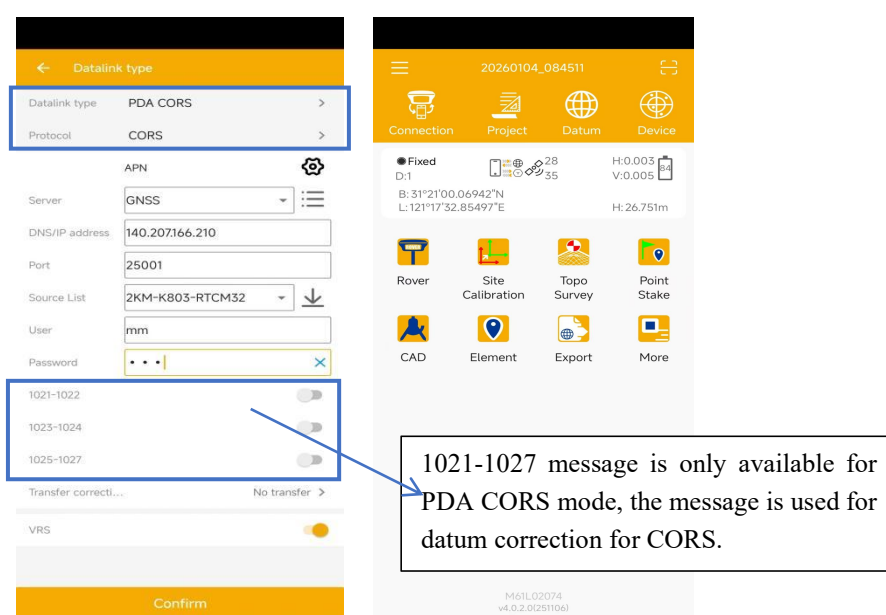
Datalink type

| | |
|---|---|
| Datalink type | PDA CORS |
| Protocol | CORS |
| | APN |
| Server | GNSS |
| DNS/IP address | 140.207.166.210 |
| Port | 25001 |
| Source List | 2KM-K803-RTCM32 |
| User | mm |
| Password | • • • |
| 1021-1022 | |
| 1023-1024 | |
| 1025-1027 | |
| Transfer correcti... | No transfer |
| VRS | |

Confirm

20260104_084511

Connection Project Datum Device

Fixed D:1 28 35 H:0.003 V:0.005 84

B: 31°21'00.06942"N
L: 121°17'32.85497"E
H: 26.751m

Rover
Site Calibration
Topo Survey
Point Stake
CAD
Element
Export
More

1021-1027 message is only available for PDA CORS mode, the message is used for datum correction for CORS.

M61L02074
v4.0.2.0(251106)